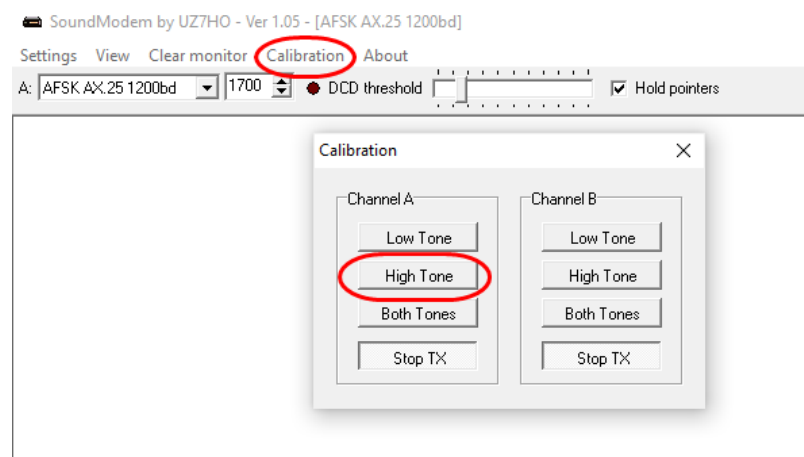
SoundModem by UZ7HO - Ver 1.05 - [AFSK AX.25 1200bd]

Settings View Clear monitor Calibration About

A: AFSK AX.25 1200bd 1700 DCD threshold Hold pointers

Calibration

Channel A
Low Tone
High Tone
Both Tones
Stop TX

Channel B
Low Tone
High Tone
Both Tones
Stop TX